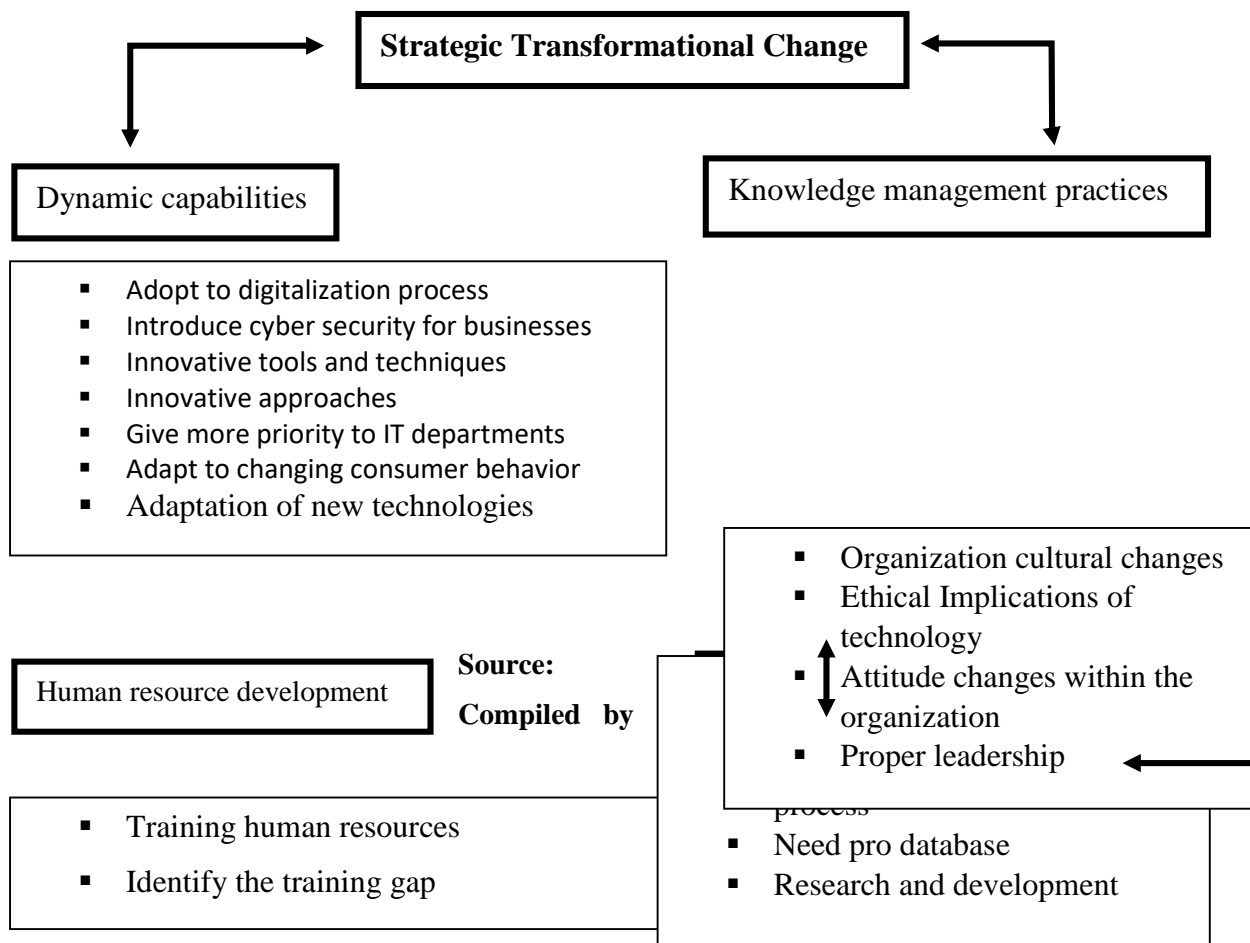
Strategic Transformational Change

Dynamic capabilities

Knowledge management practices

- Adopt to digitalization process
- Introduce cyber security for businesses
- Innovative tools and techniques
- Innovative approaches
- Give more priority to IT departments
- Adapt to changing consumer behavior
- Adaptation of new technologies

- Organization cultural changes
- Ethical Implications of technology
- Attitude changes within the organization
- Proper leadership

Human resource development

Source: Compiled by

- Training human resources
- Identify the training gap

process
- Need pro database
- Research and development